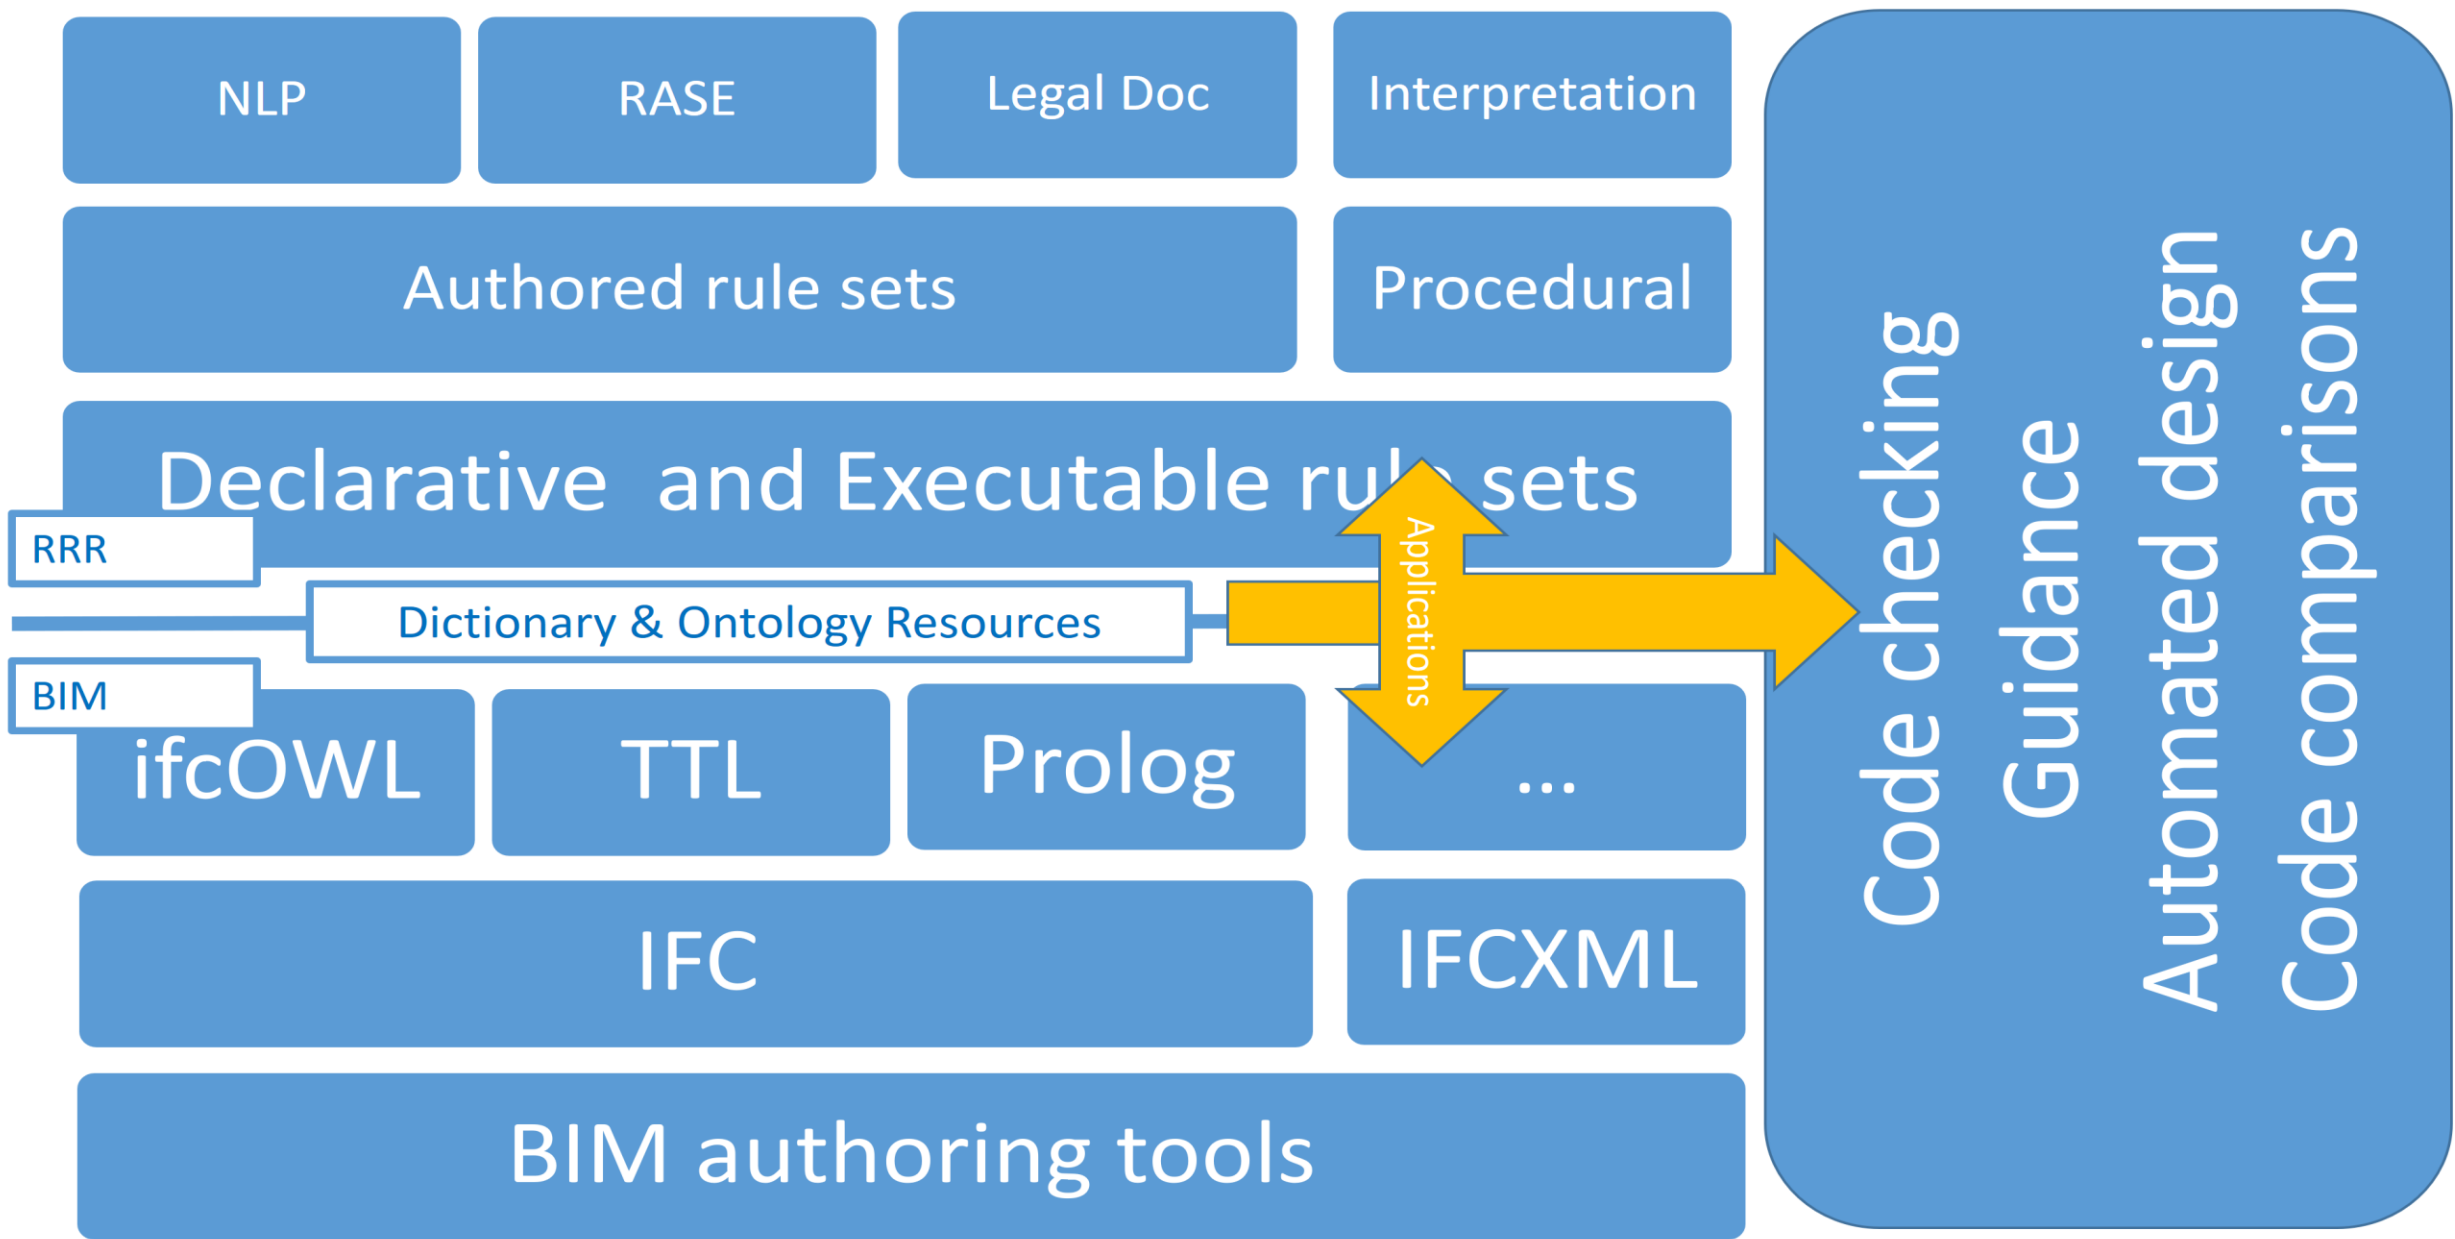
NLP

RASE

Legal Doc

Interpretation

Authored rule sets

Procedural

Declarative and Executable ru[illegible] sets

RRR

Dictionary & Ontology Resources

BIM

Applications

ifcOWL

TTL

Prolog

...

IFC

IFCXML

BIM authoring tools

Code checking
Guidance
Automated design
Code comparisons